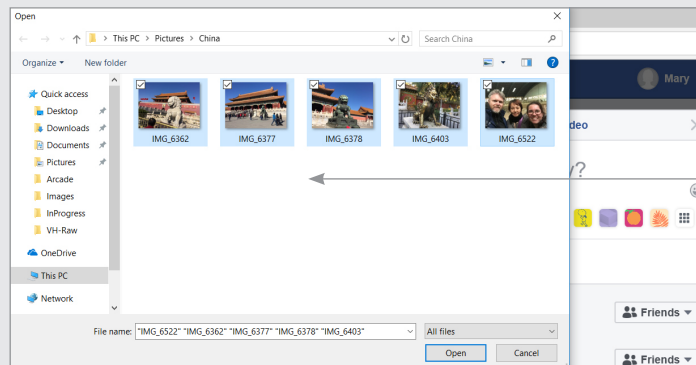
Open

This PC > Pictures > China

Search China

Organize ▾ New folder

Quick access
Desktop
Downloads
Documents
Pictures
Arcade
Images
InProgress
VH-Raw
OneDrive
This PC
Network

IMG_6362
IMG_6377
IMG_6378
IMG_6403
IMG_6522

File name: "IMG_6522" "IMG_6362" "IMG_6377" "IMG_6378" "IMG_6403"

All files

Open
Cancel

Mary

deo

y?

Friends ▾

Friends ▾